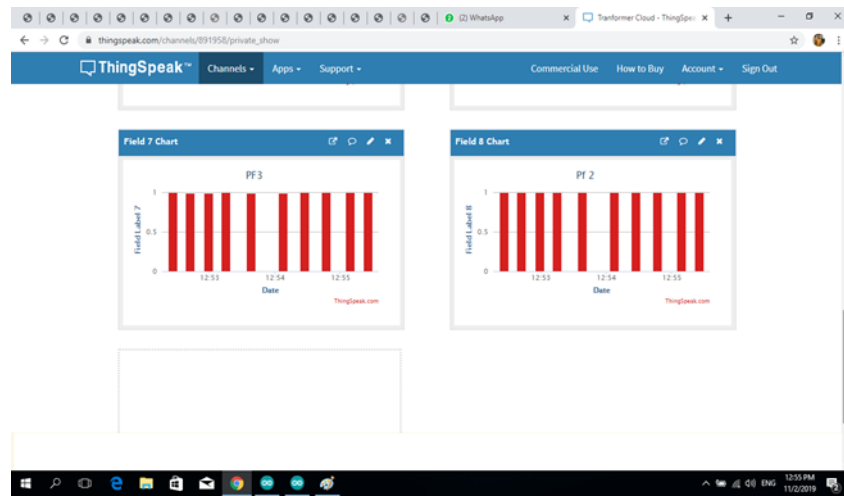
(2) WhatsApp
Tranformer Cloud - ThingSpea
thingspeak.com/channels/891958/private_show
ThingSpeak™ Channels Apps Support Commercial Use How to Buy Account Sign Out

Field 7 Chart
PF3
1
0.5
0
Field Label 7
12:53 12:54 12:55
Date
ThingSpeak.com

Field 8 Chart
Pf 2
1
0.5
0
Field Label 8
12:53 12:54 12:55
Date
ThingSpeak.com

ENG 12:55 PM 11/2/2019